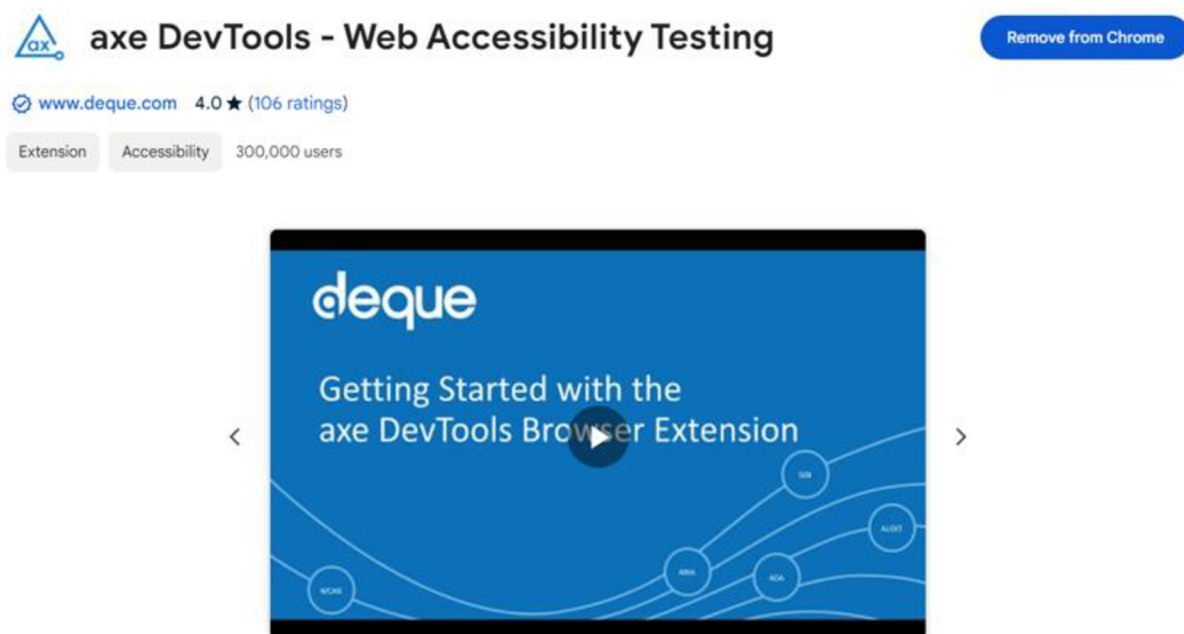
ax

axe DevTools - Web Accessibility Testing

Remove from Chrome

www.deque.com 4.0 ★ (106 ratings)

Extension Accessibility 300,000 users

deque

Getting Started with the axe DevTools Browser Extension

508

AUDIT

ARIA

ADA

WCAG